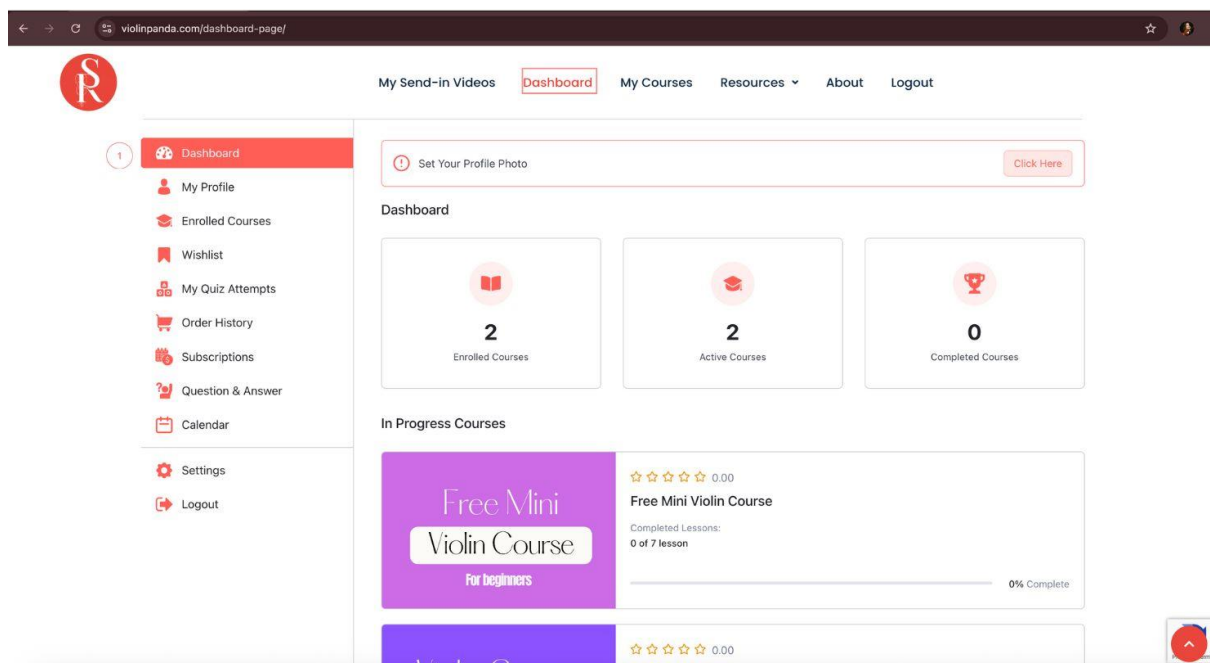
violinpanda.com/dashboard-page/

SR

My Send-in Videos Dashboard My Courses Resources About Logout

1

Dashboard
My Profile
Enrolled Courses
Wishlist
My Quiz Attempts
Order History
Subscriptions
Question & Answer
Calendar

Settings
Logout

Set Your Profile Photo

Click Here

Dashboard

2
Enrolled Courses

2
Active Courses

0
Completed Courses

In Progress Courses

Free Mini
Violin Course
For beginners

☆☆☆☆☆ 0.00
Free Mini Violin Course
Completed Lessons:
0 of 7 lesson

0% Complete

☆☆☆☆☆ 0.00